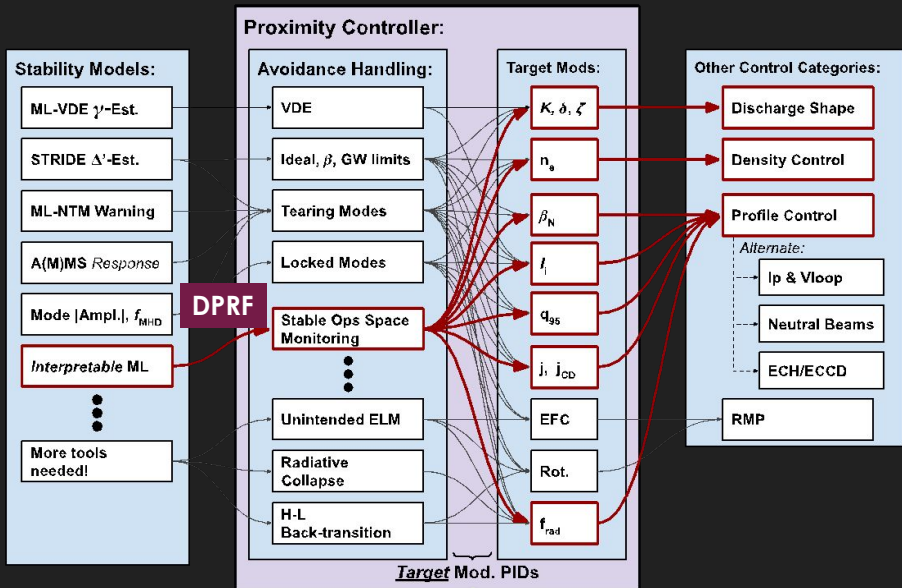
Proximity Controller:

Stability Models:

ML-VDE $\gamma$-Est.

STRIDE $\Delta'$-Est.

ML-NTM Warning

A(M)MS *Response*

Mode |Ampl.|, $f_{MHD}$

*Interpretable* ML

More tools needed!

DPRF

Avoidance Handling:

VDE

Ideal, $\beta$, GW limits

Tearing Modes

Locked Modes

Stable Ops Space Monitoring

Unintended ELM

Radiative Collapse

H-L Back-transition

Target Mods:

$K, \delta, \zeta$

$n_e$

$\beta_N$

$l_i$

$q_{95}$

j, $j_{CD}$

EFC

Rot.

$f_{rad}$

*Target* Mod. PIDs

Other Control Categories:

Discharge Shape

Density Control

Profile Control

*Alternate:*

Ip & Vloop

Neutral Beams

ECH/ECCD

RMP